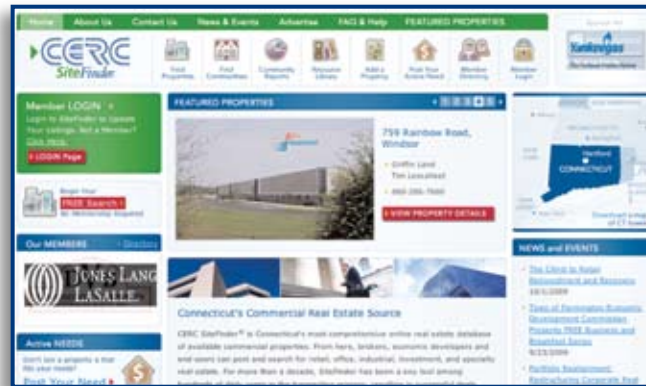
Home About Us Contact Us News & Events Advertise FAQ & Help FEATURED PROPERTIES

CERC SiteFinder

Find Properties Find Communities Community Reports Resource Library Add a Property Post Your Active Need Member Directory Member Login

Kankosgas

Member LOGIN
Login to SiteFinder to Update Your Listings. Not a Member? Click Here.
LOGIN Page

Begin Your FREE Search! No Membership Required

Our MEMBERS Directory

JONES LANG LASALLE

Active NEEDS
Don't see a property a that fits your needs?
Post Your Need

FEATURED PROPERTIES

759 Rainbow Road, Windsor
Griffin Land
Tim Lescalleet
860-286-7660
VIEW PROPERTY DETAILS

Hartford
CONNECTICUT

Download a map of CT towns

Connecticut's Commercial Real Estate Source

CERC SiteFinder® is Connecticut's most comprehensive online real estate database of available commercial properties. From here, brokers, economic developers and end users can post and search for retail, office, industrial, investment, and specialty real estate. For more than a decade, SiteFinder has been a key tool among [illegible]

NEWS and EVENTS

The Climb to Reduce Remanufactured and Recovered 10/1/2009

Town of Farmington Economic Development Commission Presents FREE Business and Breakfast Series 9/23/2009

Portfolio Replacement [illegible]